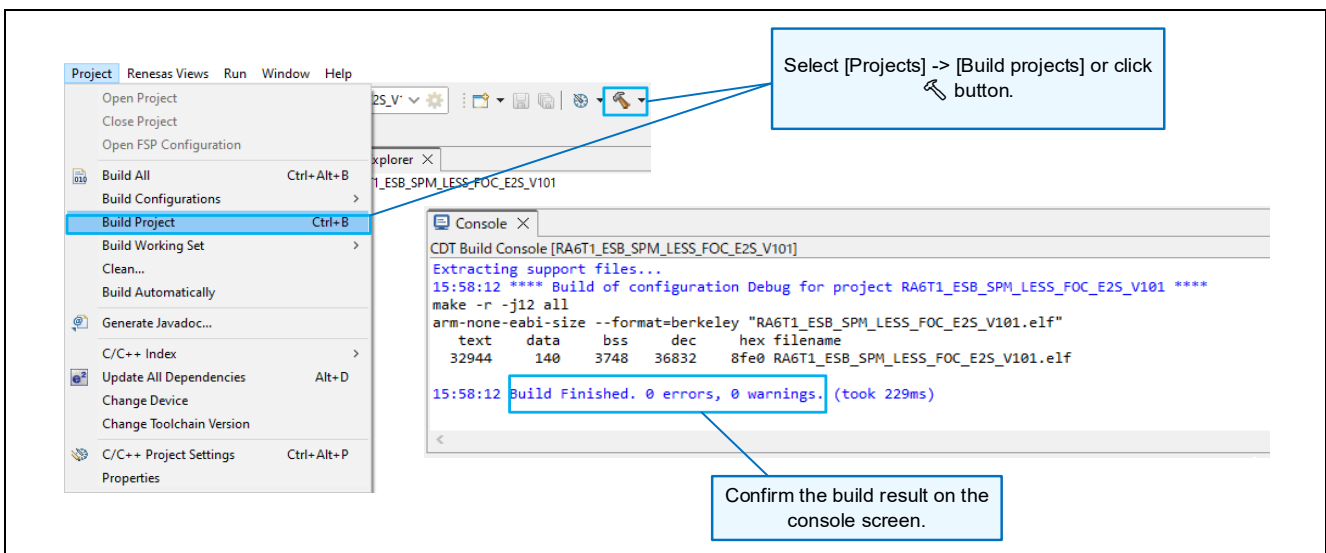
Project Renesas Views Run Window Help

Open Project
Close Project
Open FSP Configuration
Build All Ctrl+Alt+B
Build Configurations >
Build Project Ctrl+B
Build Working Set >
Clean...
Build Automatically
Generate Javadoc...
C/C++ Index >
Update All Dependencies Alt+D
Change Device
Change Toolchain Version
C/C++ Project Settings Ctrl+Alt+P
Properties

2S_V

xplorer ×
1_ESB_SPM_LESS_FOC_E2S_V101

Select [Projects] -> [Build projects] or click button.

Console ×
CDT Build Console [RA6T1_ESB_SPM_LESS_FOC_E2S_V101]
Extracting support files...
15:58:12 **** Build of configuration Debug for project RA6T1_ESB_SPM_LESS_FOC_E2S_V101 ****
make -r -j12 all
arm-none-eabi-size --format=berkeley "RA6T1_ESB_SPM_LESS_FOC_E2S_V101.elf"

| text | data | bss | dec | hex | filename |
|---|---|---|---|---|---|
| 32944 | 140 | 3748 | 36832 | 8fe0 | RA6T1_ESB_SPM_LESS_FOC_E2S_V101.elf |

15:58:12 Build Finished. 0 errors, 0 warnings. (took 229ms)

Confirm the build result on the console screen.